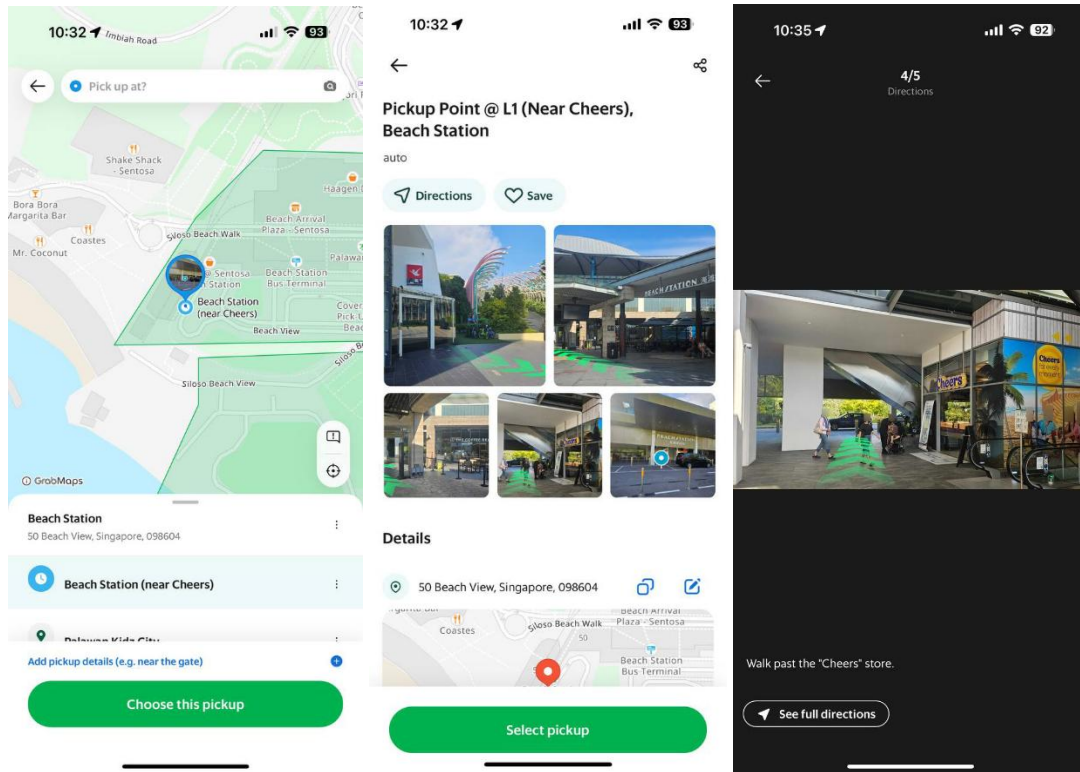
10:32 Imbiah Road

93

Pick up at?

Shake Shack - Sentosa

Bora Bora Margarita Bar

Coastes

Mr. Coconut

Siloso Beach Walk

Haagen

Beach Arrival Plaza - Sentosa

Sentosa Station

Beach Station Bus Terminal

Palawan

Beach Station (near Cheers)

Covered Pick U Beach

Beach View

Siloso Beach View

© GrabMaps

Beach Station
50 Beach View, Singapore, 098604

Beach Station (near Cheers)

Palawan Kidz City

Add pickup details (e.g. near the gate)

Choose this pickup

10:32

93

Pickup Point @ L1 (Near Cheers), Beach Station

auto

Directions

Save

BEACH STATION

Details

50 Beach View, Singapore, 098604

Coastes

Siloso Beach Walk

Beach Arrival Plaza - Sentosa

Beach Station Bus Terminal

Select pickup

10:35

92

4/5
Directions

Cheers

Cheers

Walk past the "Cheers" store.

See full directions